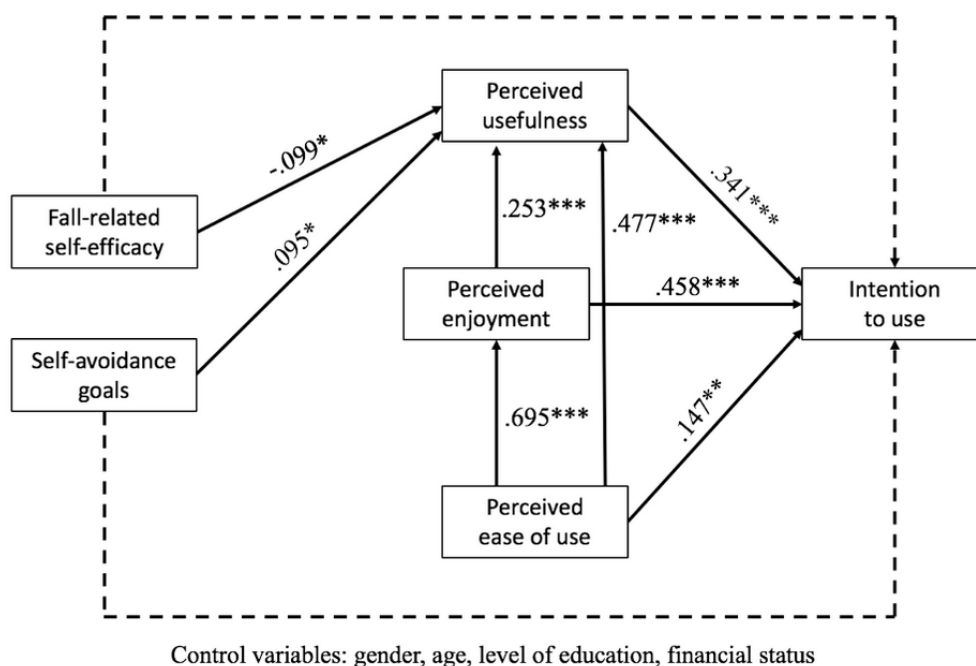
Perceived usefulness

Fall-related self-efficacy

-.099*

.095*

Self-avoidance goals

.253***

.477***

.341***

Perceived enjoyment

.458***

Intention to use

.695***

.147**

Perceived ease of use

Control variables: gender, age, level of education, financial status